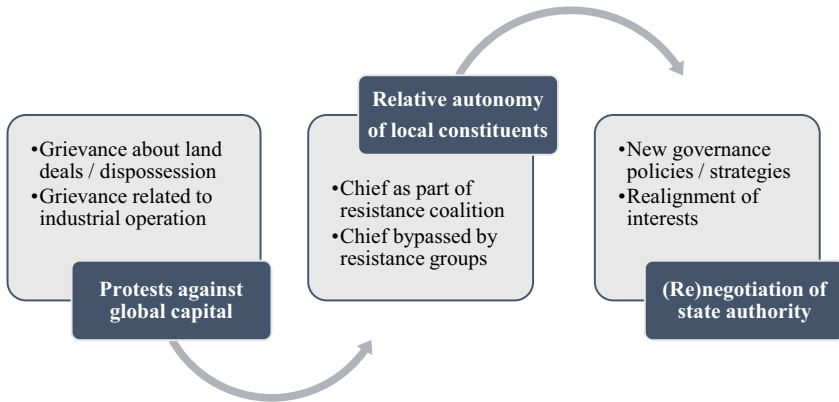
•Grievance about land deals / dispossession
•Grievance related to industrial operation

Protests against global capital

Relative autonomy of local constituents

•Chief as part of resistance coalition
•Chief bypassed by resistance groups

•New governance policies / strategies
•Realignment of interests

(Re)negotiation of state authority